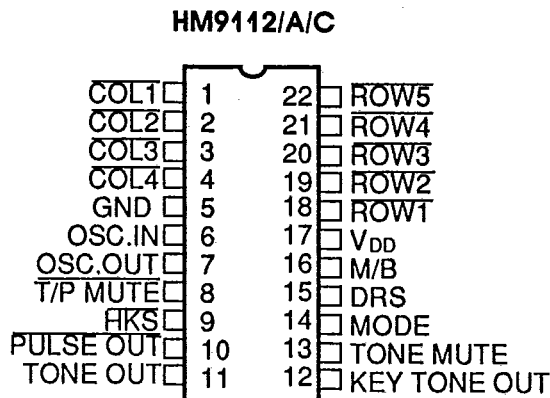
HM9112/A/C

$\overline{COL1}$ 1
$\overline{COL2}$ 2
$\overline{COL3}$ 3
$\overline{COL4}$ 4
GND 5
OSC.IN 6
$\overline{OSC.OUT}$ 7
$\overline{T/P\ MUTE}$ 8
$\overline{HKS}$ 9
$\overline{PULSE\ OUT}$ 10
TONE OUT 11

22 $\overline{ROW5}$
21 $\overline{ROW4}$
20 $\overline{ROW3}$
19 $\overline{ROW2}$
18 $\overline{ROW1}$
17 $V_{DD}$
16 M/B
15 DRS
14 MODE
13 TONE MUTE
12 KEY TONE OUT